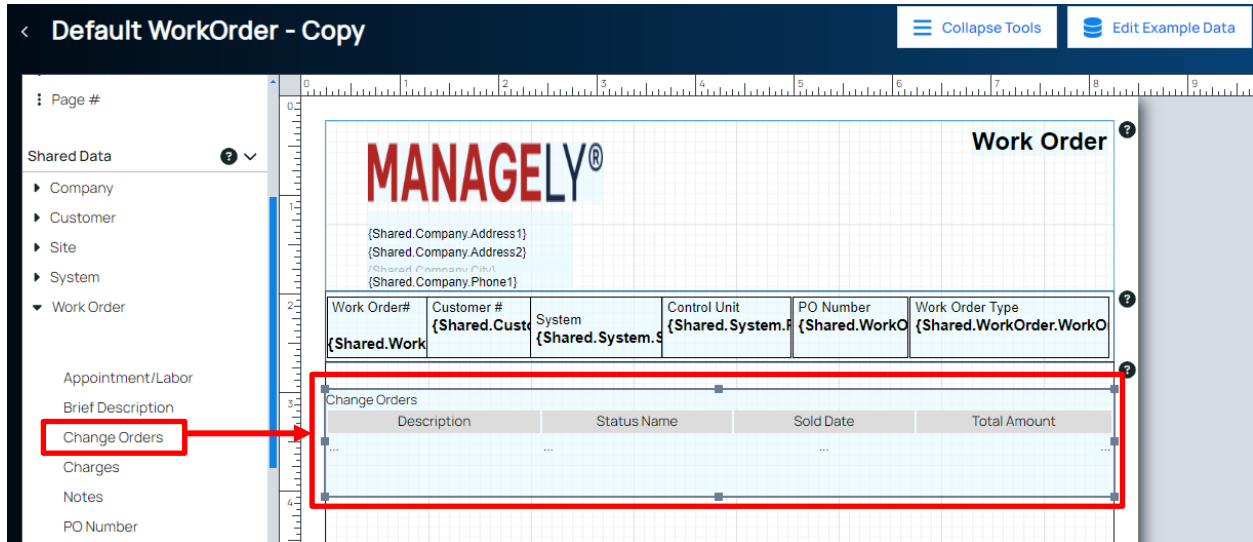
< Default WorkOrder - Copy

Collapse Tools

Edit Example Data

Page #

Shared Data

Company

Customer

Site

System

Work Order

Appointment/Labor

Brief Description

Change Orders

Charges

Notes

PO Number

0 1 2 3 4 5 6 7 8 9

MANAGELY®

Work Order

{Shared.Company.Address1}
{Shared.Company.Address2}
{Shared.Company.City}
{Shared.Company.Phone1}

| Work Order# {Shared.Work | Customer # {Shared.Custo | System {Shared.System.S | Control Unit {Shared.System.F | PO Number {Shared.WorkO | Work Order Type {Shared.WorkOrder.WorkO |
|---|---|---|---|---|---|

Change Orders

| Description | Status Name | Sold Date | Total Amount |
|---|---|---|---|
| ... | ... | ... | ... |